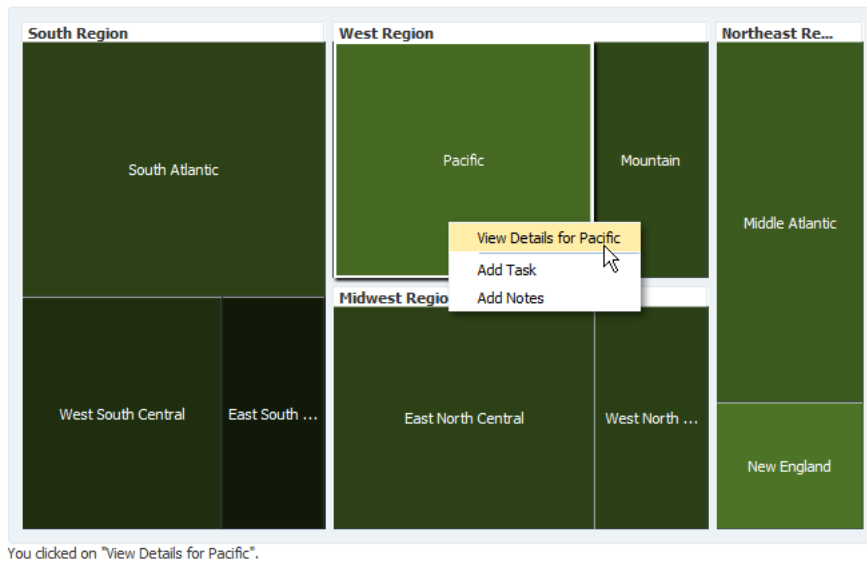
South Region

South Atlantic

West South Central

East South ...

West Region

Pacific

Mountain

View Details for Pacific

Add Task

Add Notes

Midwest Regio

East North Central

West North ...

Northeast Re...

Middle Atlantic

New England

You clicked on "View Details for Pacific".